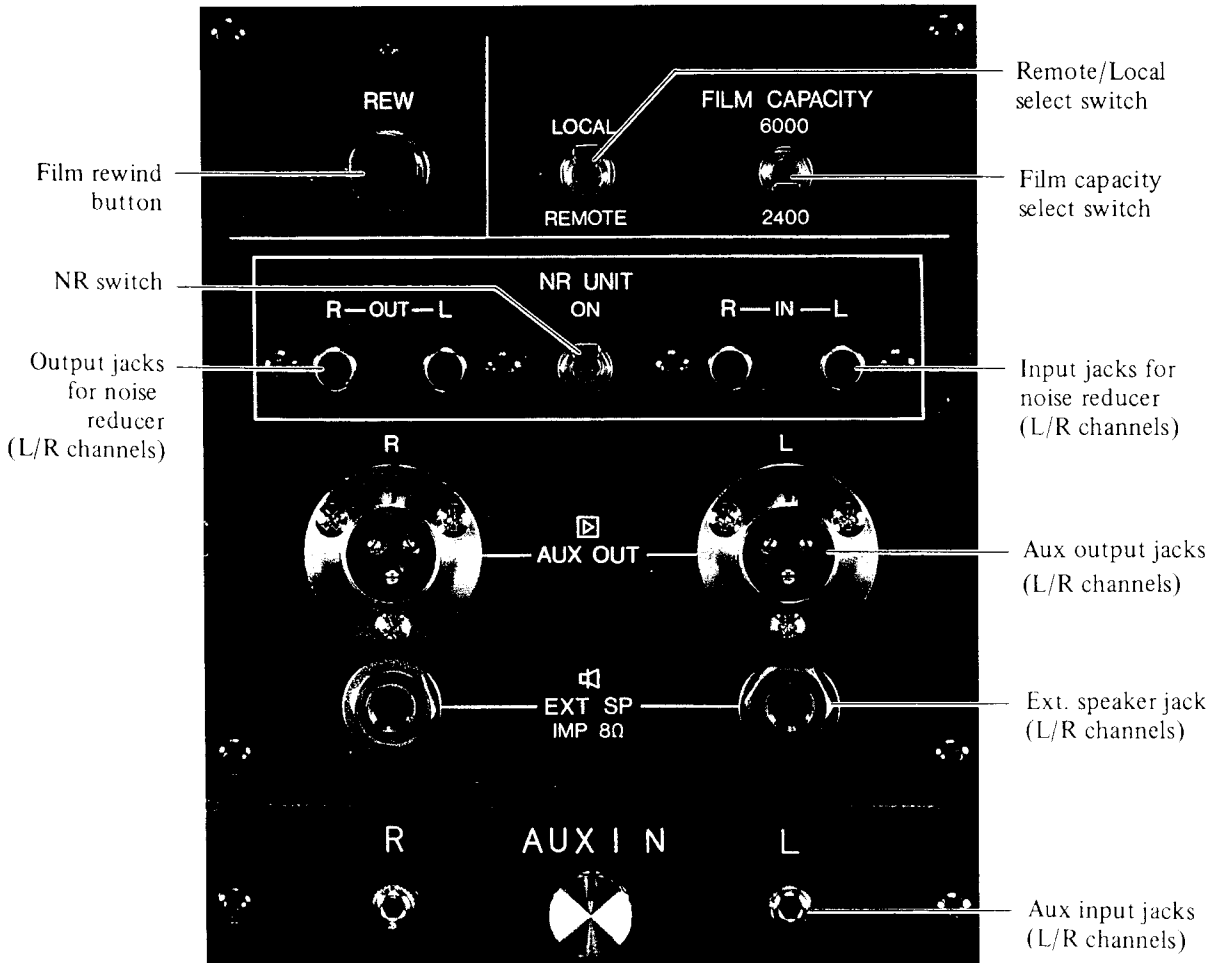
REW

LOCAL

REMOTE

FILM CAPACITY

6000

2400

Remote/Local select switch

Film rewind button

Film capacity select switch

NR switch

NR UNIT

ON

R—OUT—L

R—IN—L

Output jacks for noise reducer (L/R channels)

Input jacks for noise reducer (L/R channels)

R

L

AUX OUT

Aux output jacks (L/R channels)

EXT SP

IMP 8Ω

Ext. speaker jack (L/R channels)

R

AUX IN

L

Aux input jacks (L/R channels)